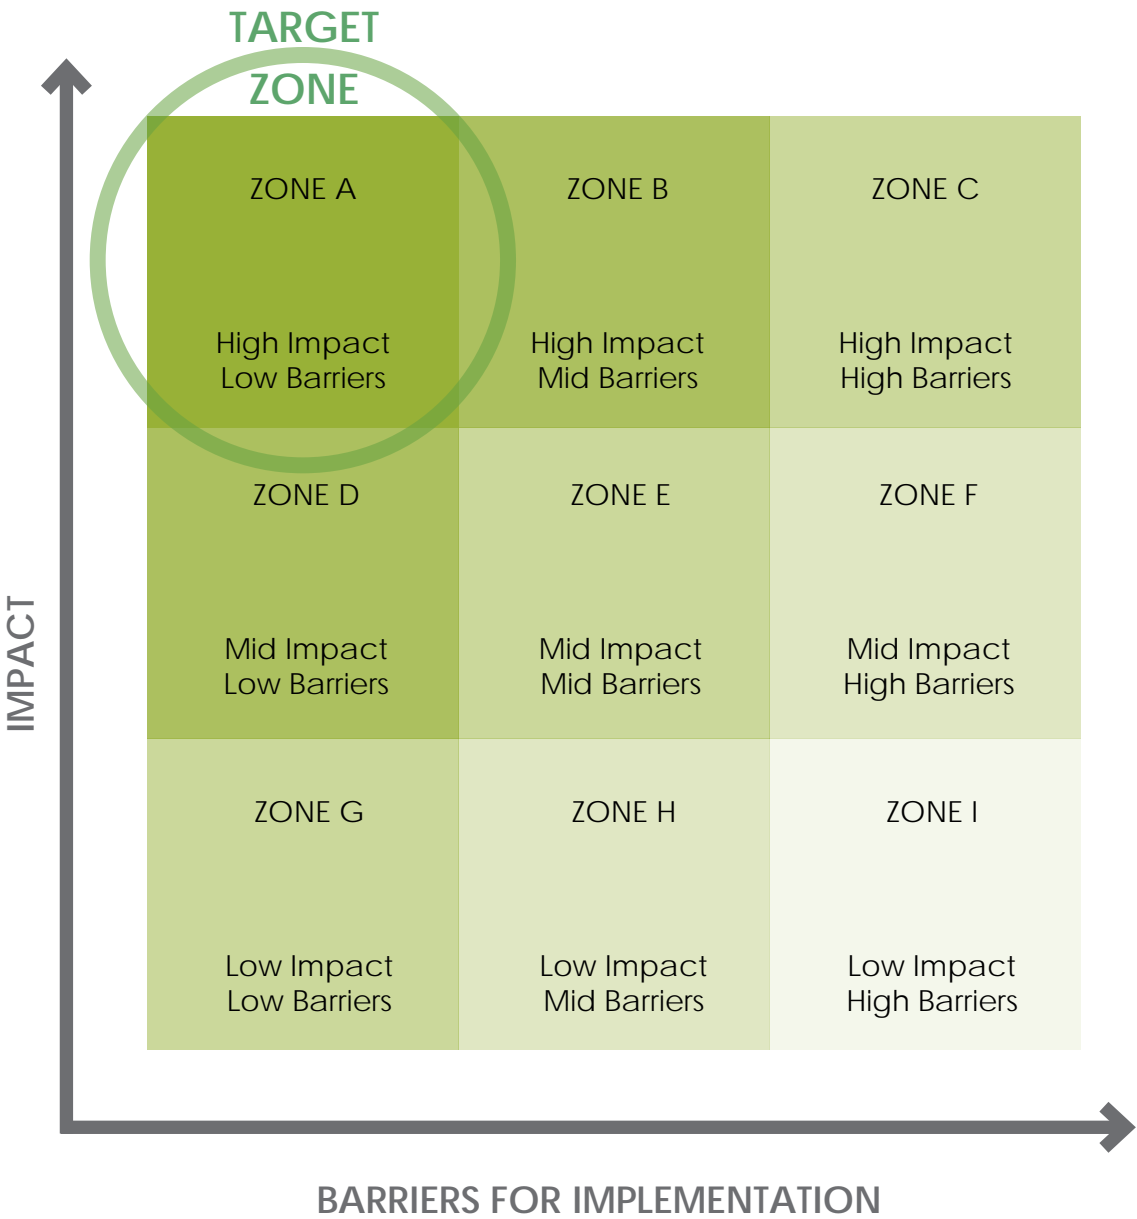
TARGET ZONE

IMPACT

| ZONE A<br>High Impact<br>Low Barriers | ZONE B<br>High Impact<br>Mid Barriers | ZONE C<br>High Impact<br>High Barriers |
|---|---|---|
| ZONE D<br>Mid Impact<br>Low Barriers | ZONE E<br>Mid Impact<br>Mid Barriers | ZONE F<br>Mid Impact<br>High Barriers |
| ZONE G<br>Low Impact<br>Low Barriers | ZONE H<br>Low Impact<br>Mid Barriers | ZONE I<br>Low Impact<br>High Barriers |

BARRIERS FOR IMPLEMENTATION